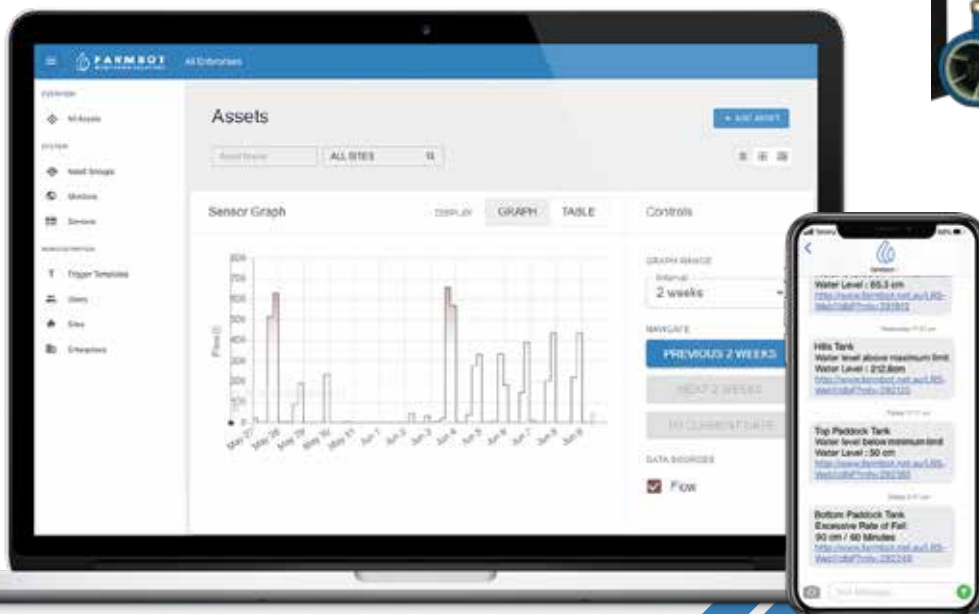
FARMBOT All Enterprises

OVERVIEW
All Assets
SYSTEM
Asset Groups
Monitors
Devices
ADMINISTRATION
Trigger Templates
Users
Sites
Enterprises

Assets

+ ADD ASSET

ALL SITES

Sensor Graph

DISPLAY GRAPH TABLE

Controls

GRAPH RANGE
Interval
2 weeks

NAVIGATE
PREVIOUS 2 WEEKS
NEXT 2 WEEKS
TO CURRENT DATE

DATA SOURCES
Flow

800
700
600
500
400
300
200
100
0

Flow (l)

May 27 May 28 May 29 May 30 May 31 Jun 1 Jun 2 Jun 3 Jun 4 Jun 5 Jun 6 Jun 7 Jun 8 Jun 9

Water Level : 85.3 cm

Hills Tank
Water level above maximum limit
Water Level : 212.8cm

Top Paddock Tank
Water level below minimum limit
Water Level : 50 cm

Bottom Paddock Tank
Excessive Rate of Fall
90 cm / 60 Minutes